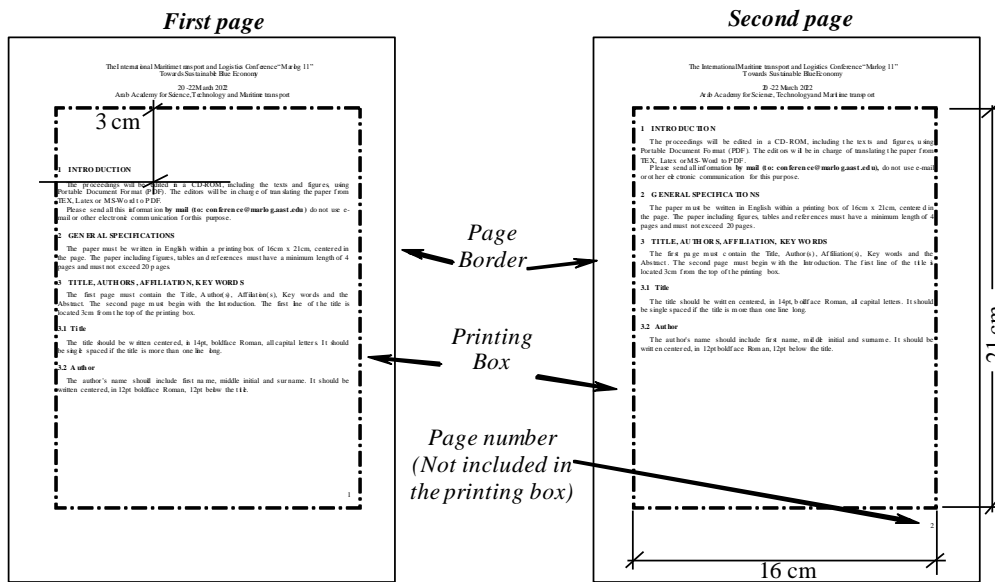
First page

The International Maritime transport and Logistics Conference "Marlog 11"
Towards Sustainable Blue Economy

20 -22 March 2022
Arab Academy for Science, Technology and Maritime transport

3 cm

1 INTRODUCTION

The proceedings will be edited in a CD-ROM, including the texts and figures, using Portable Document Format (PDF). The editors will be in charge of translating the paper from TEX, Latex or MS-Word to PDF.

Please send all this information by mail (to: conference@marlog.aast.edu) do not use e-mail or other electronic communication for this purpose.

2 GENERAL SPECIFICATIONS

The paper must be written in English within a printing box of 16cm x 21cm, centered in the page. The paper including figures, tables and references must have a minimum length of 4 pages and must not exceed 20 pages.

3 TITLE, AUTHORS, AFFILIATION, KEY WORDS

The first page must contain the Title, Author(s), Affiliation(s), Key words and the Abstract. The second page must begin with the Introduction. The first line of the title is located 3cm from the top of the printing box.

3.1 Title

The title should be written centered, in 14pt, boldface Roman, all capital letters. It should be single spaced if the title is more than one line long.

3.2 Author

The author's name should include first name, middle initial and surname. It should be written centered, in 12pt boldface Roman, 12pt below the title.

1

Second page

The International Maritime transport and Logistics Conference "Marlog 11"
Towards Sustainable Blue Economy

20 -22 March 2022
Arab Academy for Science, Technology and Maritime transport

1 INTRODUCTION

The proceedings will be edited in a CD-ROM, including the texts and figures, using Portable Document Format (PDF). The editors will be in charge of translating the paper from TEX, Latex or MS-Word to PDF.

Please send all information by mail (to: conference@marlog.aast.edu), do not use e-mail or other electronic communication for this purpose.

2 GENERAL SPECIFICATIONS

The paper must be written in English within a printing box of 16cm x 21cm, centered in the page. The paper including figures, tables and references must have a minimum length of 4 pages and must not exceed 20 pages.

3 TITLE, AUTHORS, AFFILIATION, KEY WORDS

The first page must contain the Title, Author(s), Affiliation(s), Key words and the Abstract. The second page must begin with the Introduction. The first line of the title is located 3cm from the top of the printing box.

3.1 Title

The title should be written centered, in 14pt, boldface Roman, all capital letters. It should be single spaced if the title is more than one line long.

3.2 Author

The author's name should include first name, middle initial and surname. It should be written centered, in 12pt boldface Roman, 12pt below the title.

2

Page Border

Printing Box

Page number (Not included in the printing box)

16 cm

21 cm